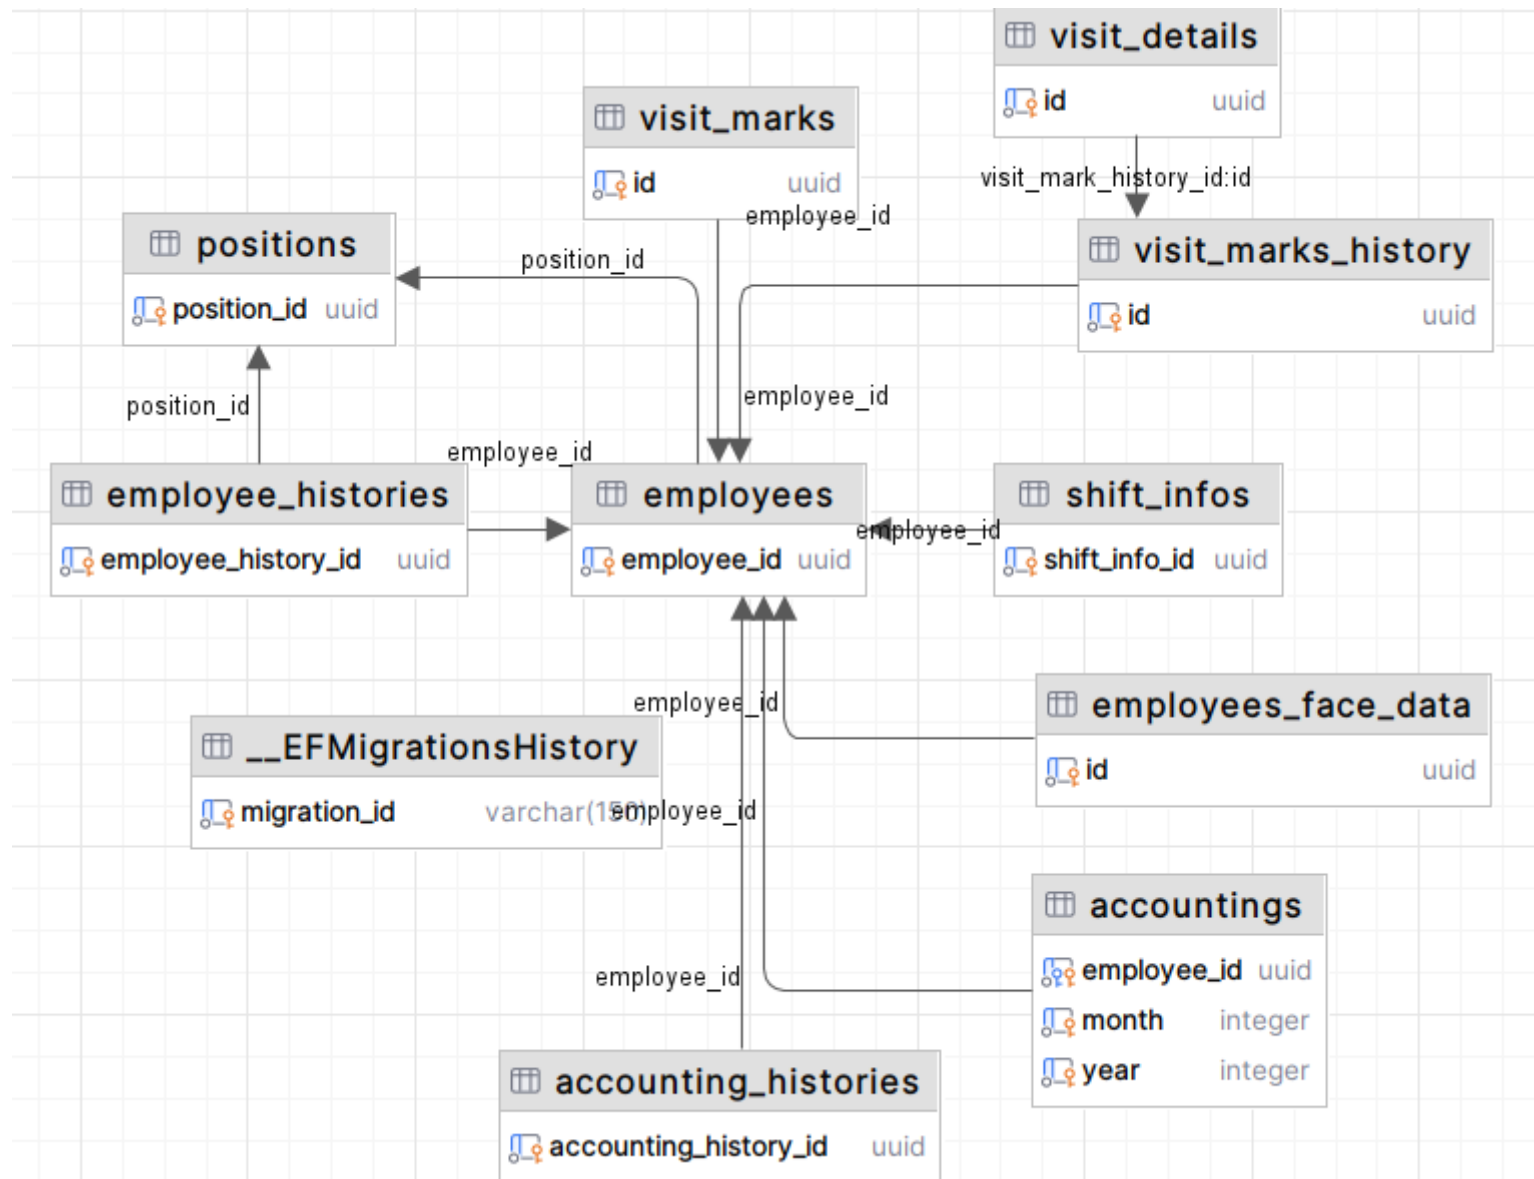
visit_details
id uuid

visit_mark_history_id:id

visit_marks
id uuid

employee_id

positions
position_id uuid

position_id

visit_marks_history
id uuid

employee_id

position_id

employee_id

employee_histories
employee_history_id uuid

employees
employee_id uuid

employee_id

shift_infos
shift_info_id uuid

employee_id

employees_face_data
id uuid

__EFMigrationsHistory
migration_id varchar(150)

employee_id

accountings
employee_id uuid
month integer
year integer

employee_id

accounting_histories
accounting_history_id uuid